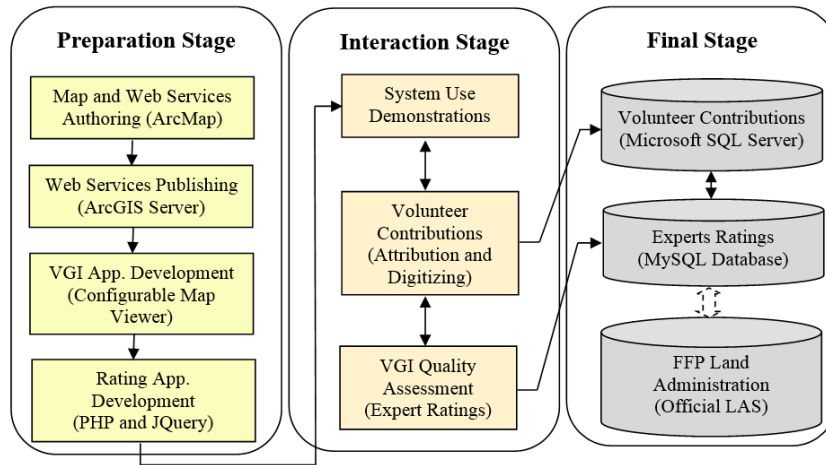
Preparation Stage

Map and Web Services Authoring (ArcMap)

Web Services Publishing (ArcGIS Server)

VGI App. Development (Configurable Map Viewer)

Rating App. Development (PHP and JQuery)

Interaction Stage

System Use Demonstrations

Volunteer Contributions (Attribution and Digitizing)

VGI Quality Assessment (Expert Ratings)

Final Stage

Volunteer Contributions (Microsoft SQL Server)

Experts Ratings (MySQL Database)

FFP Land Administration (Official LAS)